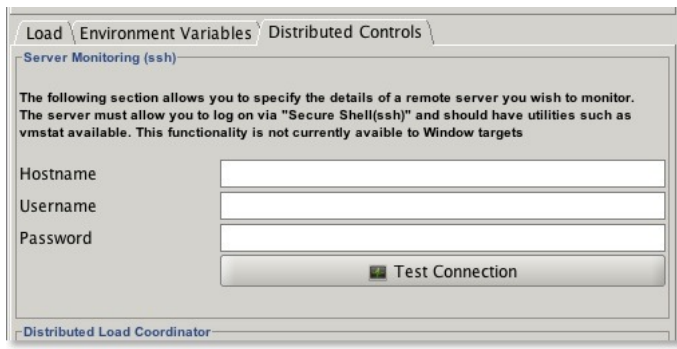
Load | Environment Variables | Distributed Controls

Server Monitoring (ssh)

The following section allows you to specify the details of a remote server you wish to monitor. The server must allow you to log on via "Secure Shell(ssh)" and should have utilities such as vmstat available. This functionality is not currently avaible to Window targets

Hostname

Username

Password

Test Connection

Distributed Load Coordinator